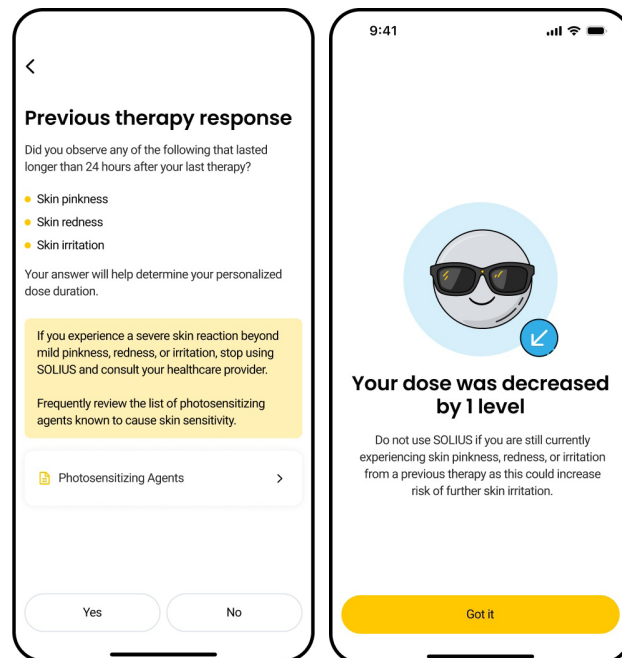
<

Previous therapy response

Did you observe any of the following that lasted longer than 24 hours after your last therapy?

- Skin pinkness
- Skin redness
- Skin irritation

Your answer will help determine your personalized dose duration.

If you experience a severe skin reaction beyond mild pinkness, redness, or irritation, stop using SOLIUS and consult your healthcare provider.

Frequently review the list of photosensitizing agents known to cause skin sensitivity.

Photosensitizing Agents >

Yes

No

9:41

Your dose was decreased by 1 level

Do not use SOLIUS if you are still currently experiencing skin pinkness, redness, or irritation from a previous therapy as this could increase risk of further skin irritation.

Got it